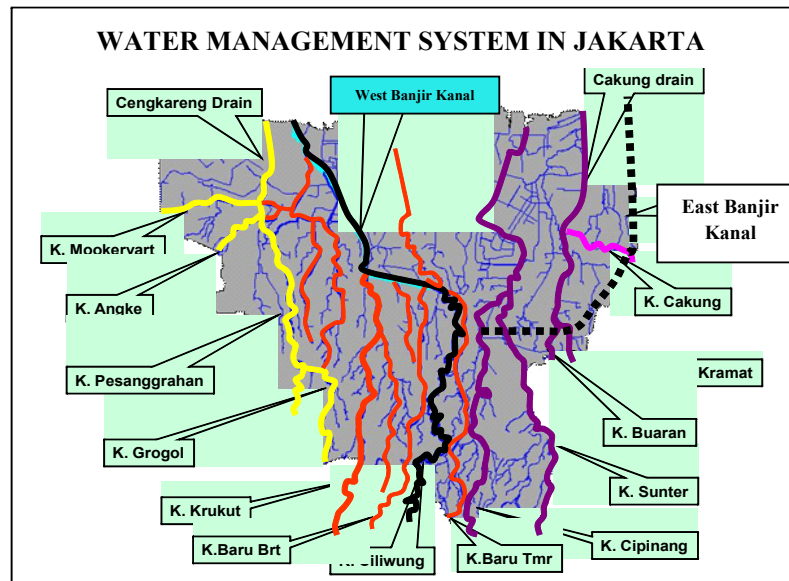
WATER MANAGEMENT SYSTEM IN JAKARTA

Cengkareng Drain

West Banjir Kanal

Cakung drain

East Banjir Kanal

K. Mookervart

K. Angke

K. Cakung

K. Pesanggrahan

Kramat

K. Buaran

K. Grogol

K. Sunter

K. Krukut

K.Baru Brt

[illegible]iliwung

K.Baru Tmr

K. Cipinang